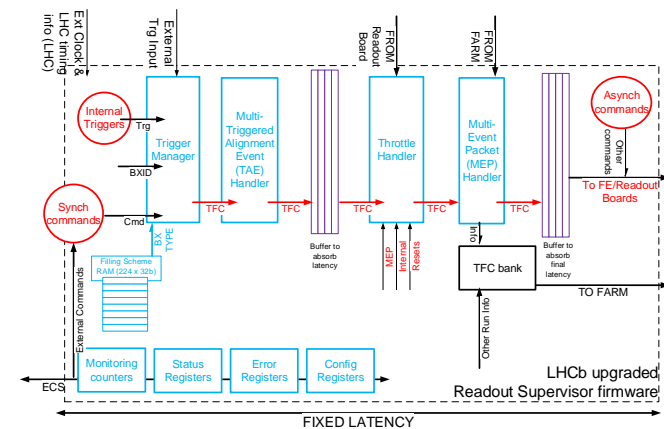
Ext Clock & LHC timing info (LHC)

External Trg Input

FROM Readout Board

FROM FARM

Internal Triggers

Trg

BXID

Trigger Manager

Multi-Triggered Alignment Event (TAE) Handler

Throttle Handler

Multi-Event Packet (MEP) Handler

Asynch commands

Other commands

Synch commands

Cmd

TFC

TFC

TFC

TFC

TFC

To FE/Readout Boards

BX TYPE

Filling Scheme RAM (224 x 32b)

Buffer to absorb latency

MEP

Internal

Resets

Info

TFC bank

Buffer to absorb final latency

TO FARM

External Commands

Other Run Info

Monitoring counters

Status Registers

Error Registers

Config Registers

ECS

LHCb upgraded Readout Supervisor firmware

FIXED LATENCY